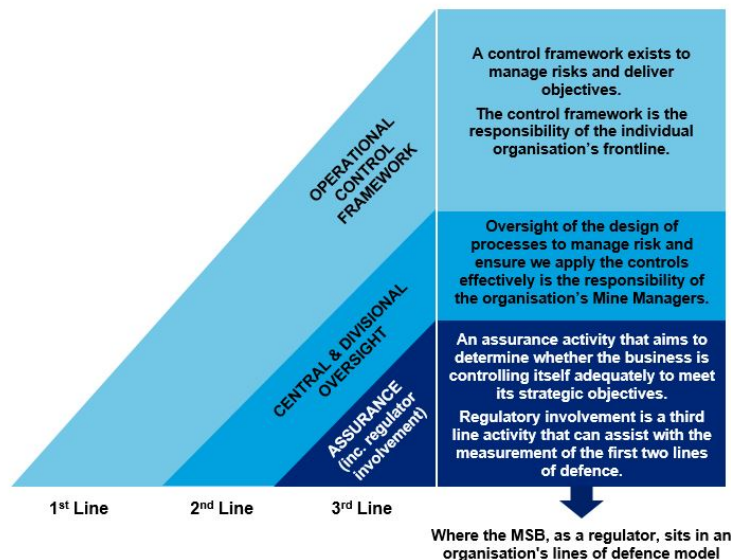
OPERATIONAL CONTROL FRAMEWORK

CENTRAL & DIVISIONAL OVERSIGHT

ASSURANCE (inc. regulator involvement)

A control framework exists to manage risks and deliver objectives.

The control framework is the responsibility of the individual organisation's frontline.

Oversight of the design of processes to manage risk and ensure we apply the controls effectively is the responsibility of the organisation's Mine Managers.

An assurance activity that aims to determine whether the business is controlling itself adequately to meet its strategic objectives.

Regulatory involvement is a third line activity that can assist with the measurement of the first two lines of defence.

$1^{st}$ Line

$2^{nd}$ Line

$3^{rd}$ Line

Where the MSB, as a regulator, sits in an organisation's lines of defence model